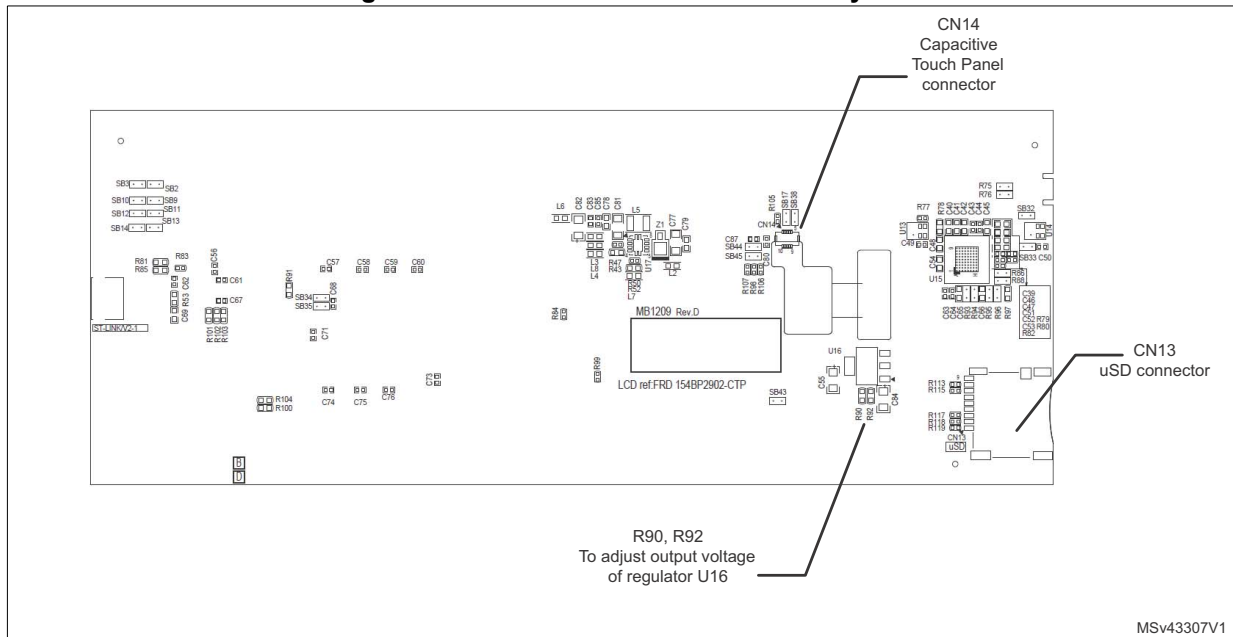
CN14
Capacitive
Touch Panel
connector

SB3 SB2
SB10 SB9
SB12 SB11
SB13
SB14
R81 R83
R85
C56
C61
C67
C62
R53
C69
ST-LINKV2-1
R101
R102
R103
R91
C57
SB34
C68
SB35
C71
C58
C59
C60
L6
C82
C83
C85
C78
C81
L5
Z1
C77
C79
L3
L8
L4
R47
R43
R50
R52
L7
U17
R105
R17
SB38
CN14
C87
SB44
SB45
R107
R98
R106
R77
U13
R78
C40
C41
C42
C43
C44
C45
R75
R76
SB32
C49
C46
C54
U15
SB33 C50
R86
R88
R84
MB1209 Rev.D
LCD ref:FRD 154BP2902-CTP
R99
C73
R104
R100
C74
C75
C76
SB43
U16
C55
C84
R90
R92
R113
R115
R117
R118
R116
CN13
uSD
C39
C46
C47
C51
C52
C53
R79
R80
R82
R96
R97
B
D

CN13
uSD connector

R90, R92
To adjust output voltage
of regulator U16

MSv43307V1